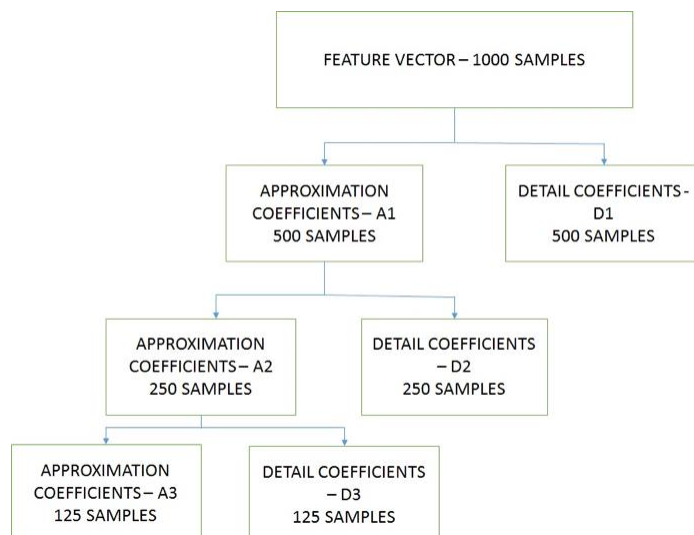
FEATURE VECTOR – 1000 SAMPLES

APPROXIMATION COEFFICIENTS – A1
500 SAMPLES

DETAIL COEFFICIENTS - D1
500 SAMPLES

APPROXIMATION COEFFICIENTS – A2
250 SAMPLES

DETAIL COEFFICIENTS – D2
250 SAMPLES

APPROXIMATION COEFFICIENTS – A3
125 SAMPLES

DETAIL COEFFICIENTS – D3
125 SAMPLES